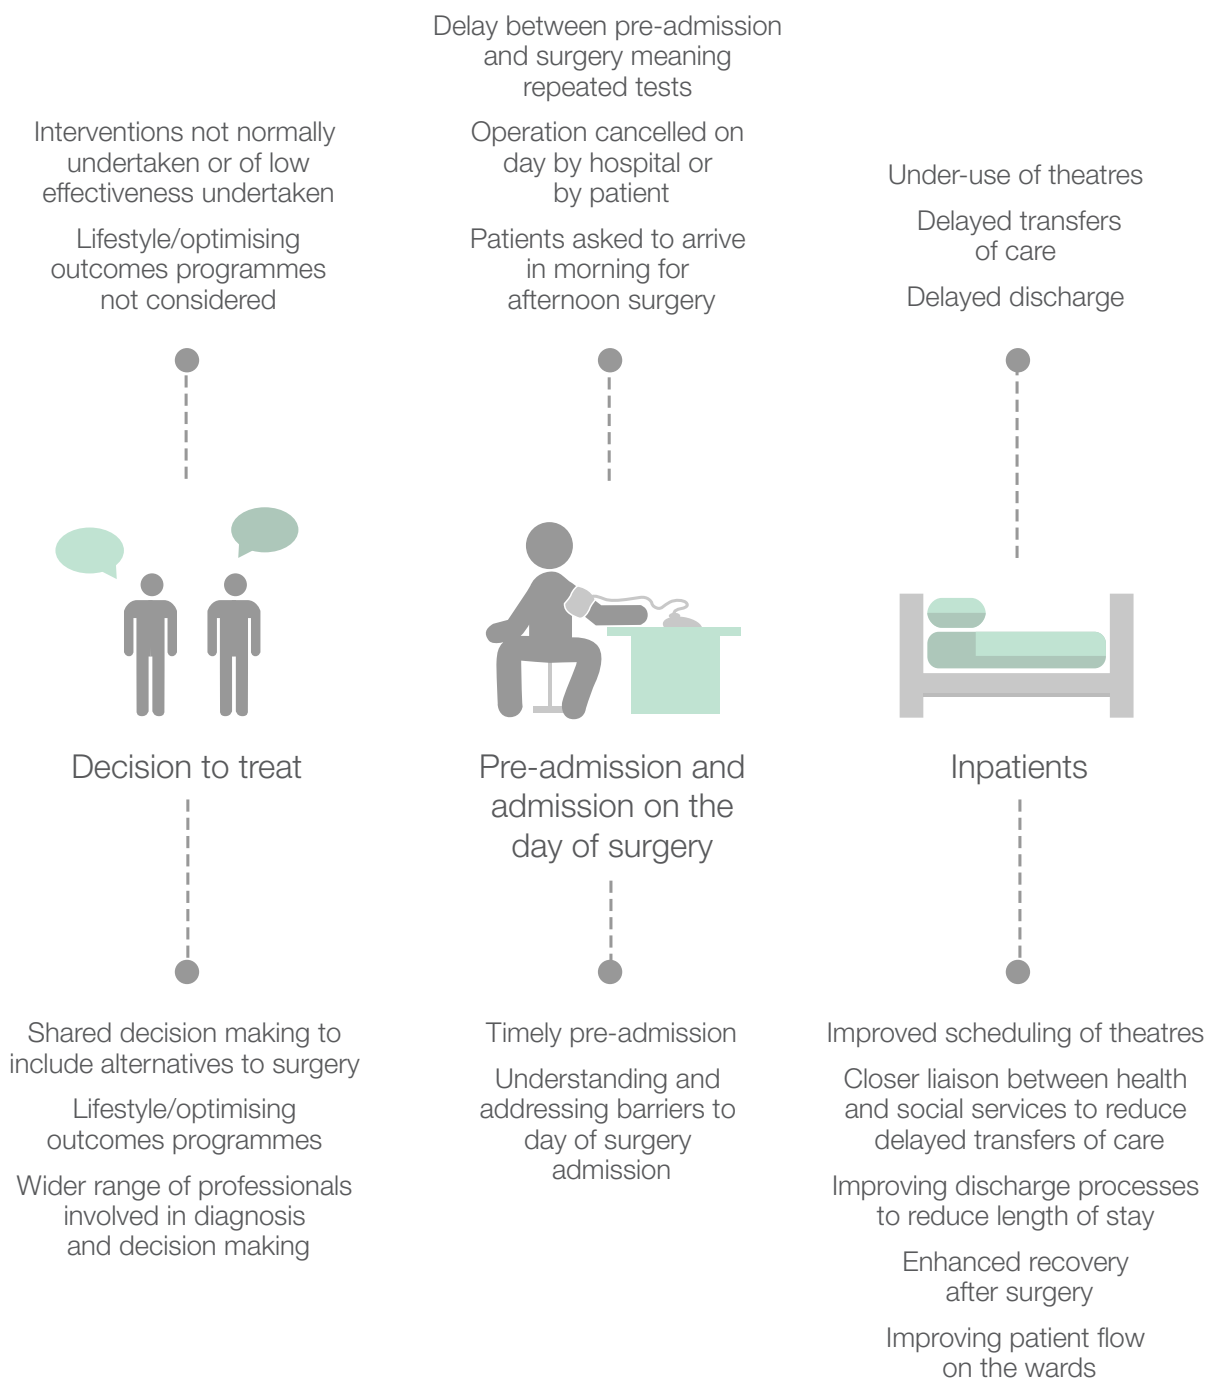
Interventions not normally undertaken or of low effectiveness undertaken

Lifestyle/optimising outcomes programmes not considered

Decision to treat

Shared decision making to include alternatives to surgery

Lifestyle/optimising outcomes programmes

Wider range of professionals involved in diagnosis and decision making

Delay between pre-admission and surgery meaning repeated tests

Operation cancelled on day by hospital or by patient

Patients asked to arrive in morning for afternoon surgery

Pre-admission and admission on the day of surgery

Timely pre-admission

Understanding and addressing barriers to day of surgery admission

Under-use of theatres

Delayed transfers of care

Delayed discharge

Inpatients

Improved scheduling of theatres

Closer liaison between health and social services to reduce delayed transfers of care

Improving discharge processes to reduce length of stay

Enhanced recovery after surgery

Improving patient flow on the wards